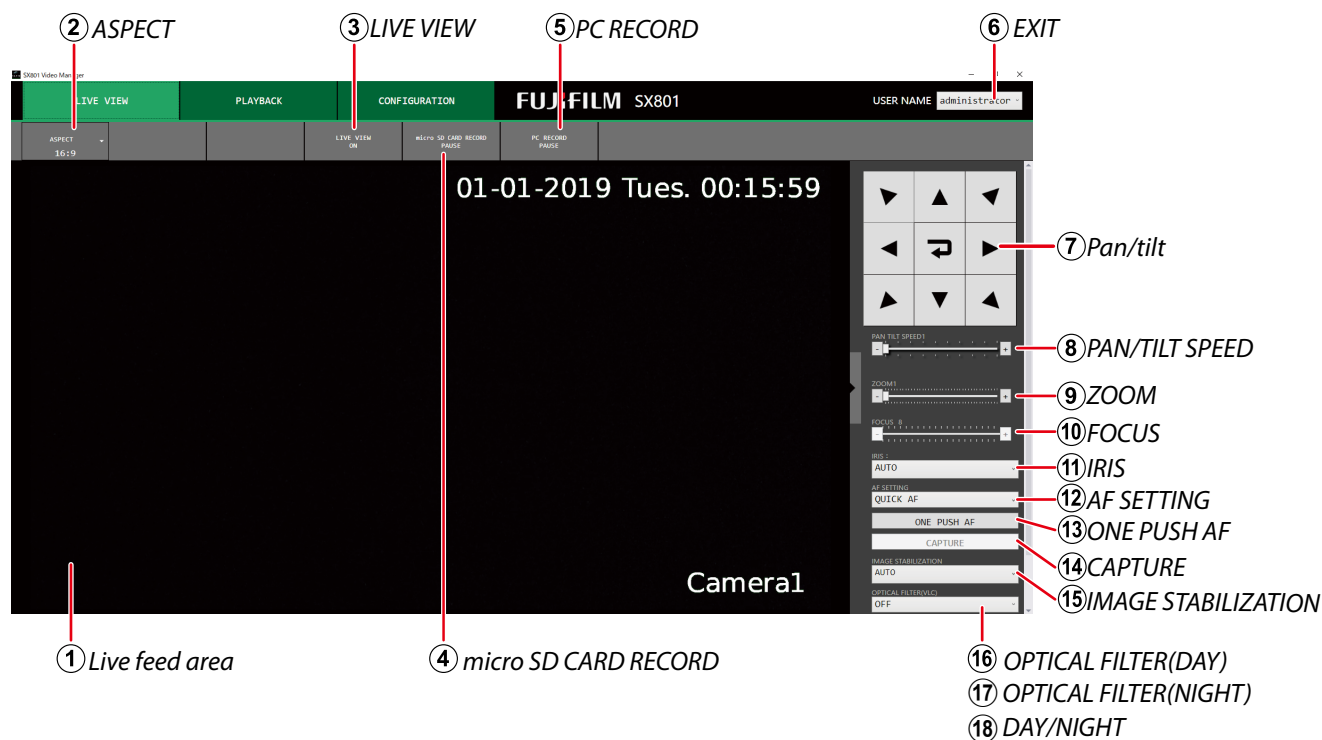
② ASPECT
③ LIVE VIEW
⑤ PC RECORD
⑥ EXIT

SX801 Video Manager

LIVE VIEW
PLAYBACK
CONFIGURATION
FUJIFILM SX801
USER NAME administrator

ASPECT
16:9
LIVE VIEW
ON
micro SD CARD RECORD
PAUSE
PC RECORD
PAUSE

01-01-2019 Tues. 00:15:59

⑦ Pan/tilt

PAN TILT SPEED1
⑧ PAN/TILT SPEED
ZOOM1
⑨ ZOOM
FOCUS 8
⑩ FOCUS
IRIS :
AUTO
⑪ IRIS
AF SETTING
QUICK AF
⑫ AF SETTING
ONE PUSH AF
⑬ ONE PUSH AF
CAPTURE
⑭ CAPTURE
IMAGE STABILIZATION
AUTO
⑮ IMAGE STABILIZATION
OPTICAL FILTER(VLC)
OFF

Camera1

① Live feed area
④ micro SD CARD RECORD
⑯ OPTICAL FILTER(DAY)
⑰ OPTICAL FILTER(NIGHT)
⑱ DAY/NIGHT